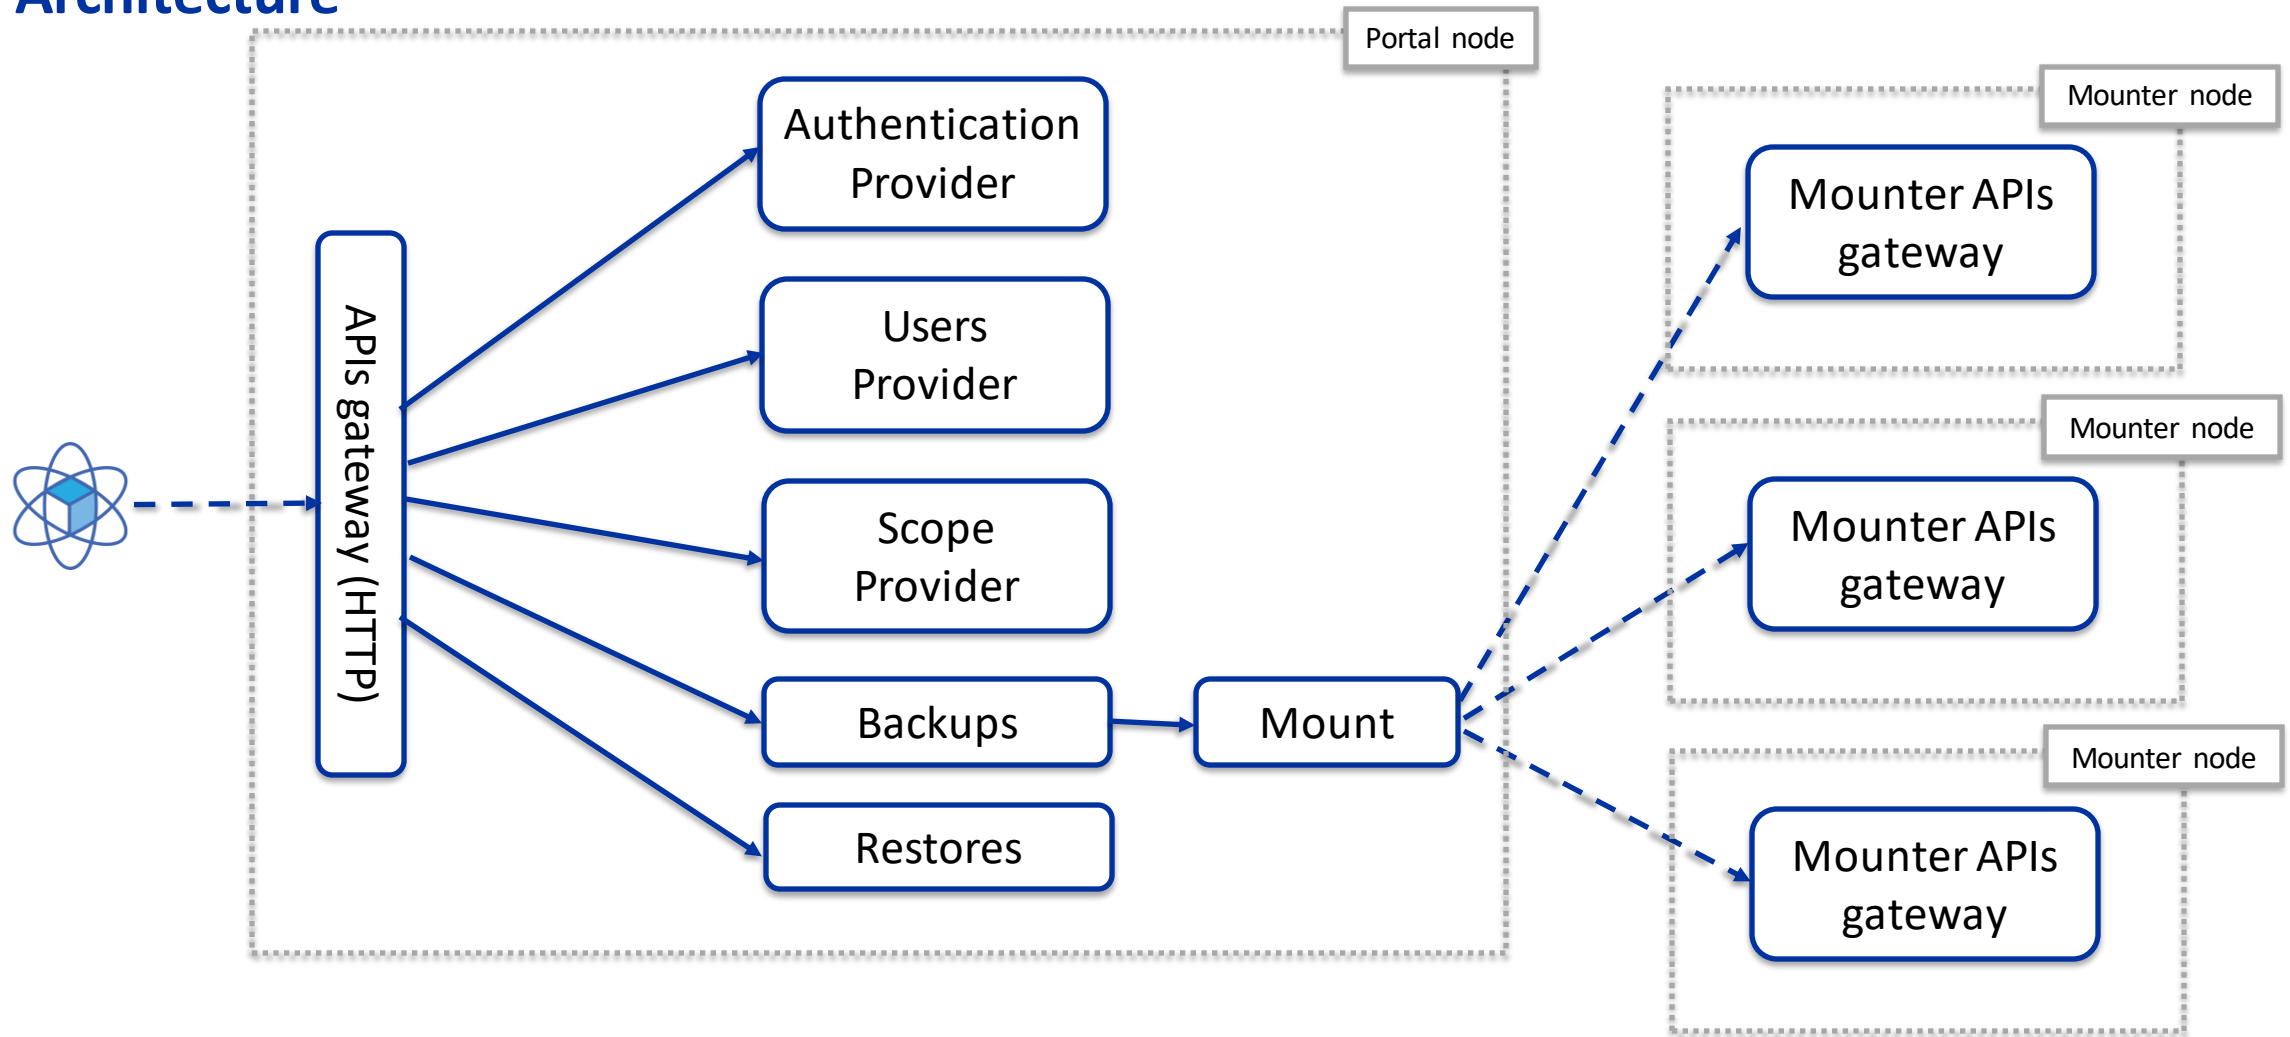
Architecture

Portal node

APIs gateway (HTTP)

Authentication Provider

Users Provider

Scope Provider

Backups

Restores

Mount

Mounter node

Mounter APIs gateway

Mounter node

Mounter APIs gateway

Mounter node

Mounter APIs gateway